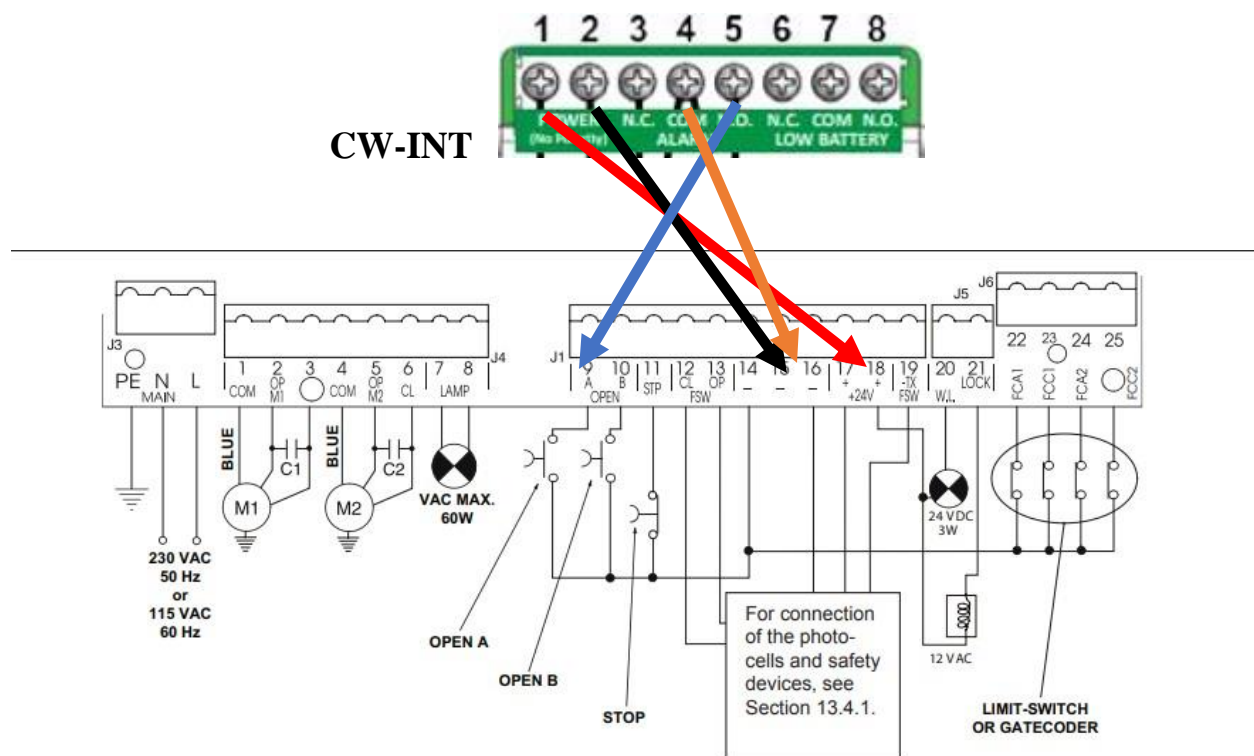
1 2 3 4 5 6 7 8

POWER (No Polarity) N.C. COM N.O. ALARM N.C. COM N.O. LOW BATTERY

CW-INT

J3
PE N L
MAIN

1 COM 2 OP M1 3 4 COM 5 OP M2 6 CL 7 8 LAMP J4

BLUE C1 M1
BLUE C2 M2
VAC MAX. 60W

230 VAC 50 Hz or 115 VAC 60 Hz

J1 9 A 10 B OPEN 11 STP 12 CL 13 OP FSW 14 – 15 – 16 – 17 + 18 + +24V 19 -TX FSW

J5 20 21 W.L. LOCK
J6 22 23 24 25 FCA1 FCC1 FCA2 FCC2

24 VDC 3W

12 VAC

OPEN A

OPEN B

STOP

For connection of the photo-cells and safety devices, see Section 13.4.1.

LIMIT-SWITCH OR GATECODER